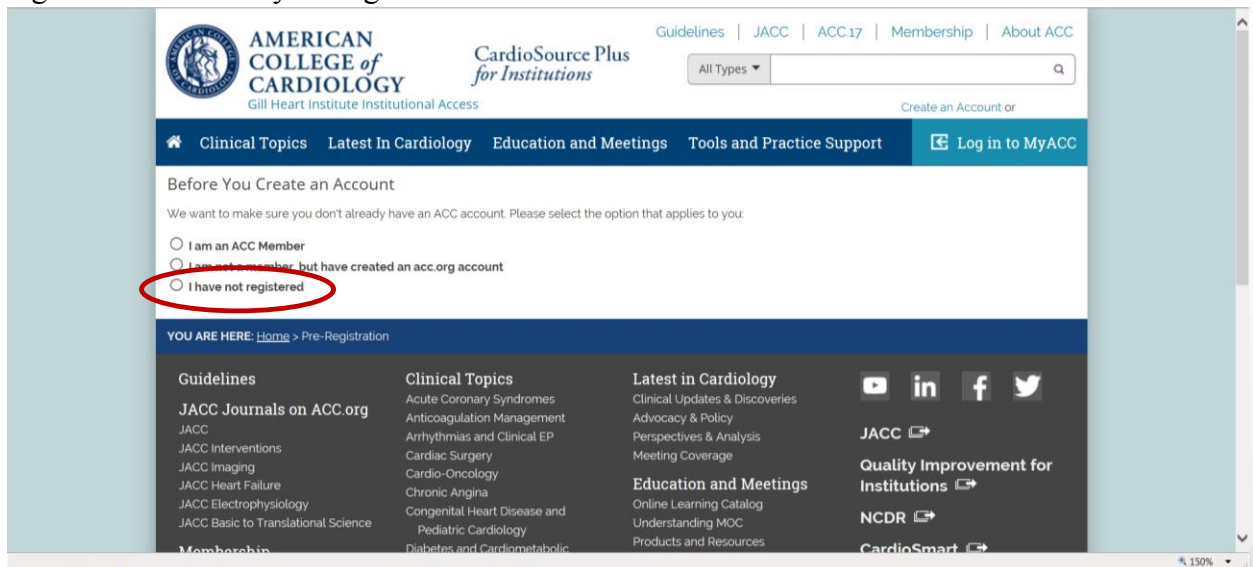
AMERICAN COLLEGE of CARDIOLOGY

Gill Heart Institute Institutional Access

CardioSource Plus for Institutions

Guidelines | JACC | ACC.17 | Membership | About ACC

All Types

Create an Account or

Clinical Topics Latest In Cardiology Education and Meetings Tools and Practice Support Log in to MyACC

Before You Create an Account

We want to make sure you don't already have an ACC account. Please select the option that applies to you:

I am an ACC Member

I am not a member, but have created an acc.org account

I have not registered

YOU ARE HERE: Home > Pre-Registration

Guidelines

JACC Journals on ACC.org
JACC
JACC Interventions
JACC Imaging
JACC Heart Failure
JACC Electrophysiology
JACC Basic to Translational Science

Membership

Clinical Topics
Acute Coronary Syndromes
Anticoagulation Management
Arrhythmias and Clinical EP
Cardiac Surgery
Cardio-Oncology
Chronic Angina
Congenital Heart Disease and Pediatric Cardiology
Diabetes and Cardiometabolic

Latest in Cardiology
Clinical Updates & Discoveries
Advocacy & Policy
Perspectives & Analysis
Meeting Coverage

Education and Meetings
Online Learning Catalog
Understanding MOC
Products and Resources

JACC

Quality Improvement for Institutions

NCDR

CardioSmart

150%